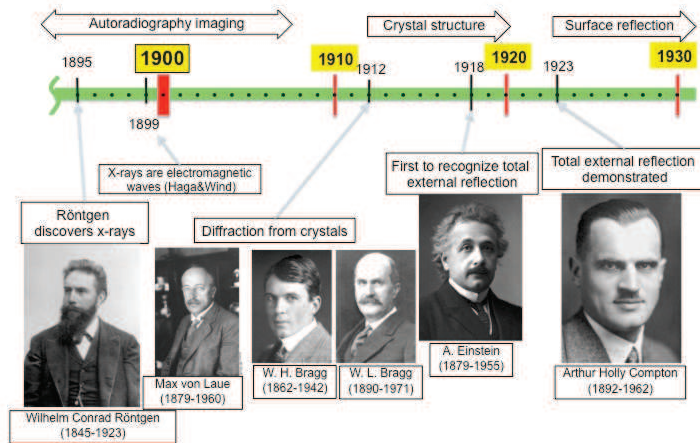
Autoradiography imaging

Crystal structure

Surface reflection

1895

1900

1899

1910

1912

1918

1920

1923

1930

X-rays are electromagnetic waves (Haga&Wind)

Röntgen discovers x-rays

Diffraction from crystals

First to recognize total external reflection

Total external reflection demonstrated

Max von Laue (1879-1960)

W. H. Bragg (1862-1942)

W. L. Bragg (1890-1971)

A. Einstein (1879-1955)

Arthur Holly Compton (1892-1962)

Wilhelm Conrad Röntgen (1845-1923)